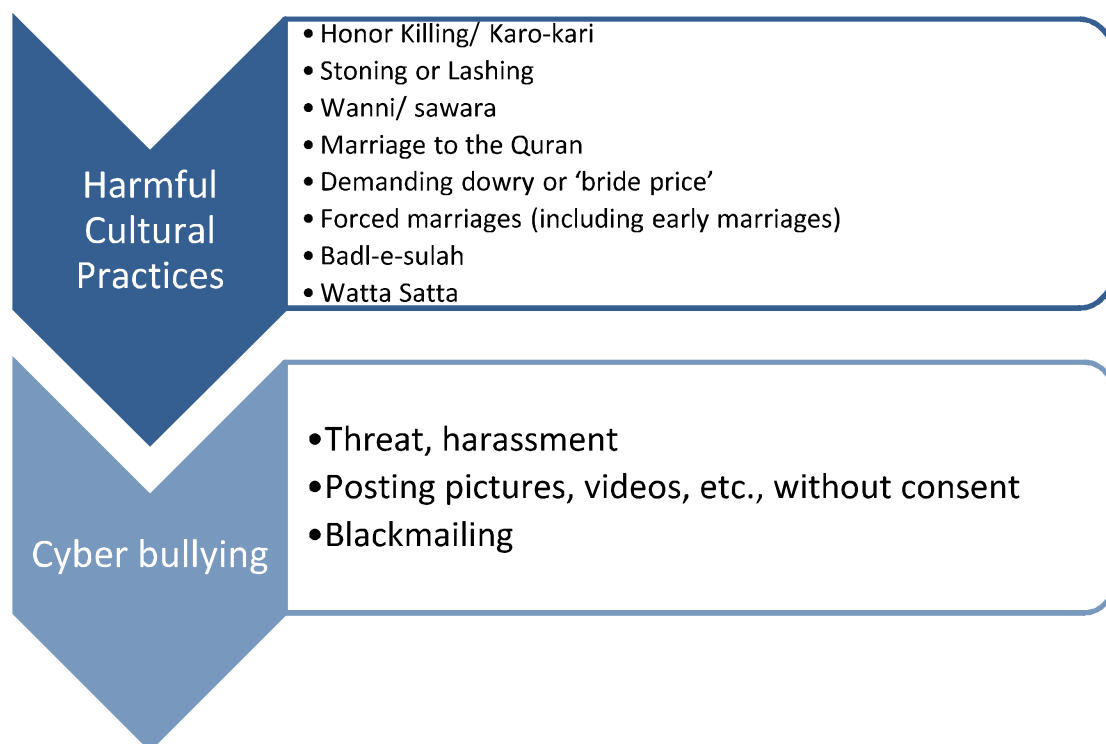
Harmful Cultural Practices

• Honor Killing/ Karo-kari
• Stoning or Lashing
• Wanni/ sawara
• Marriage to the Quran
• Demanding dowry or 'bride price'
• Forced marriages (including early marriages)
• Badl-e-sulah
• Watta Satta

Cyber bullying

•Threat, harassment
•Posting pictures, videos, etc., without consent
•Blackmailing